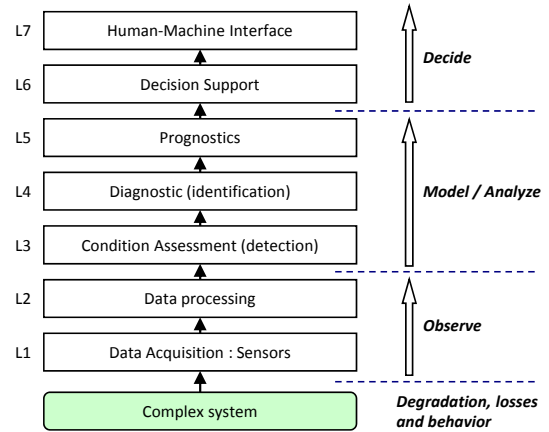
L7 Human-Machine Interface

L6 Decision Support

Decide

L5 Prognostics

L4 Diagnostic (identification)

L3 Condition Assessment (detection)

Model / Analyze

L2 Data processing

L1 Data Acquisition : Sensors

Observe

Complex system

Degradation, losses and behavior